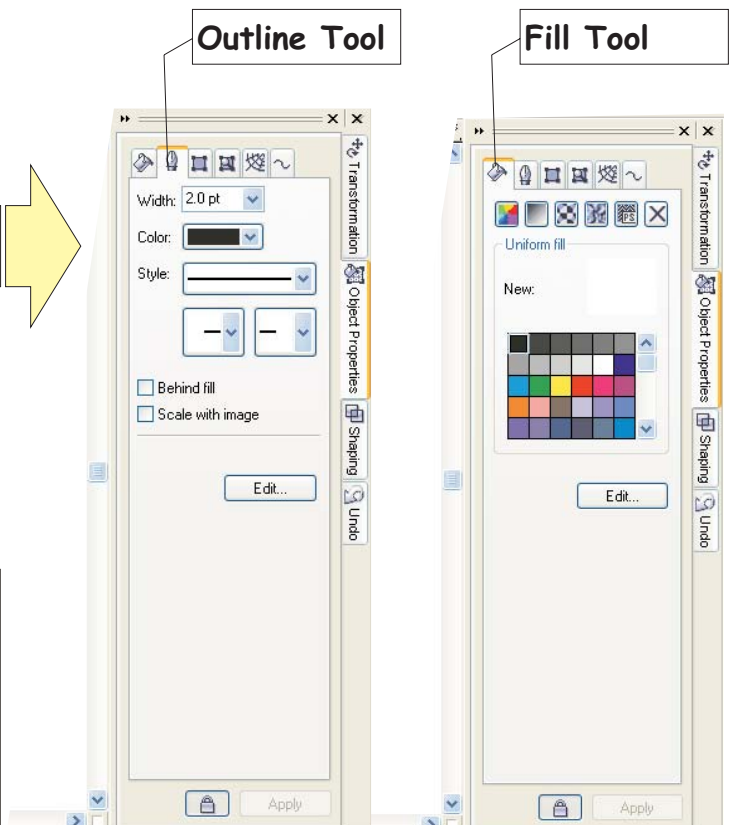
Outline Tool

Fill Tool

Width: 2.0 pt

Color:

Style:

Behind fill

Scale with image

Edit...

Apply

Transformation

Object Properties

Shaping

Undo

Uniform fill

New:

Edit...

Apply

Transformation

Object Properties

Shaping

Undo